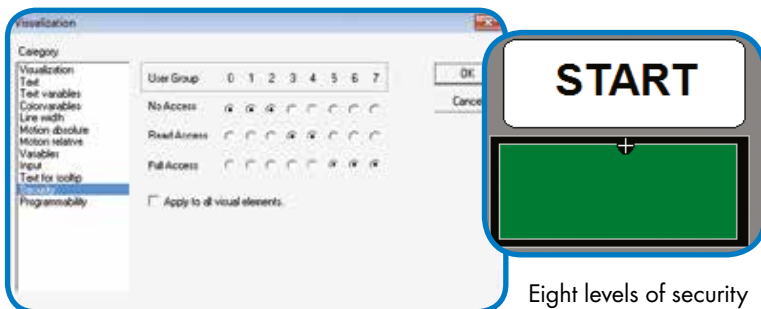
Visualization

Category

Visualization
Text
Text variables
Colorvariables
Line width
Motion absolute
Motion relative
Variables
Input
Text for tooltip
Security
Programmability

| User Group | 0 | 1 | 2 | 3 | 4 | 5 | 6 | 7 |
|---|---|---|---|---|---|---|---|---|
| No Access | ◉ | ◉ | ◉ | ○ | ○ | ○ | ○ | ○ |
| Read Access | ○ | ○ | ○ | ◉ | ◉ | ○ | ○ | ○ |
| Full Access | ○ | ○ | ○ | ○ | ○ | ◉ | ◉ | ◉ |

Apply to all visual elements.

OK

Cancel

START

Eight levels of security